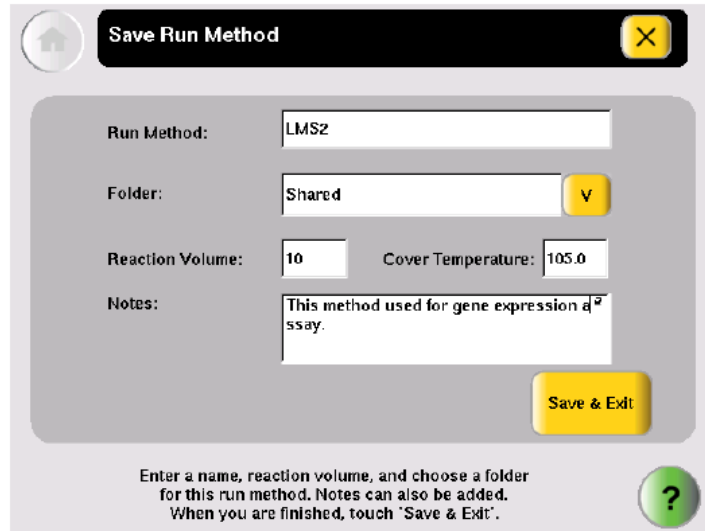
Save Run Method

X

Run Method: LMS2

Folder: Shared

V

Reaction Volume: 10

Cover Temperature: 105.0

Notes: This method used for gene expression a ssay.

Save & Exit

Enter a name, reaction volume, and choose a folder for this run method. Notes can also be added. When you are finished, touch 'Save & Exit'.

?